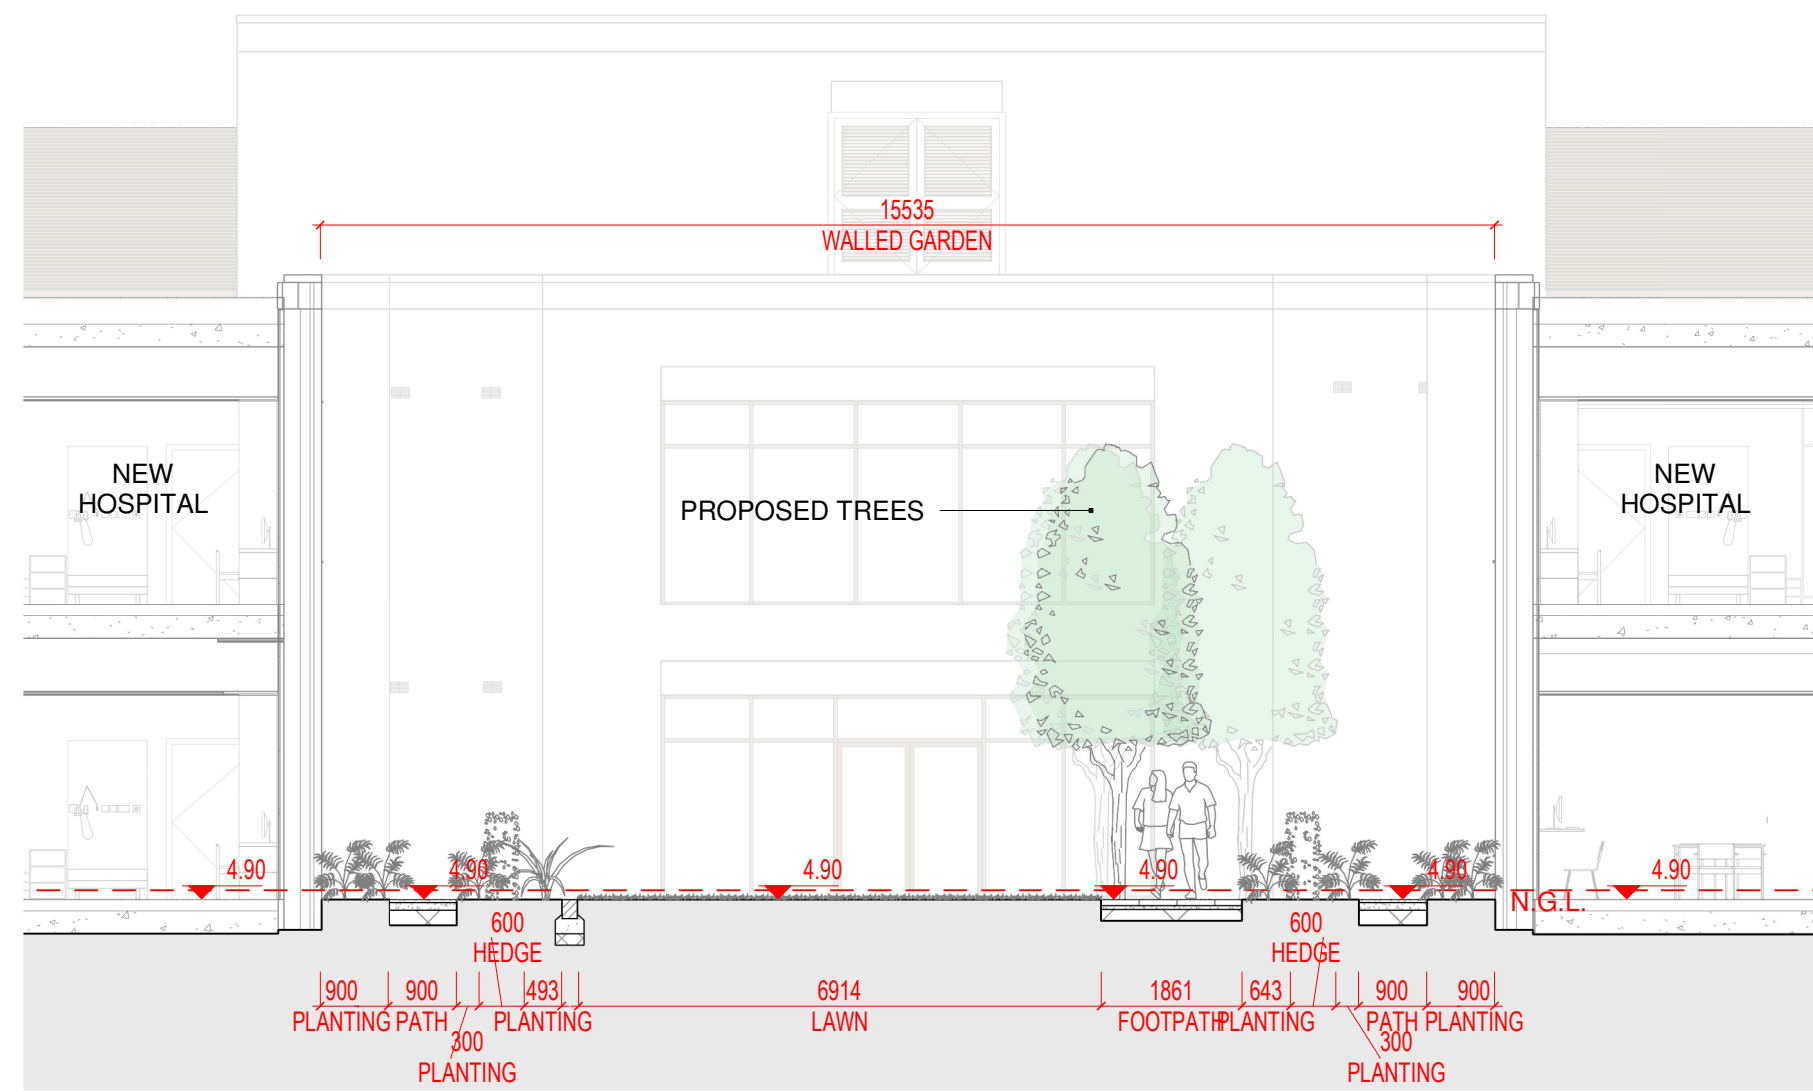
15535
WALLED GARDEN

NEW HOSPITAL

PROPOSED TREES

NEW HOSPITAL

4.90
4.90
4.90
4.90
4.90
4.90
N.G.L.

600
HEDGE

600
HEDGE

900 900 493 6914 1861 643 900 900
PLANTING PATH PLANTING LAWN FOOTPATH PLANTING PATH PLANTING
300
PLANTING
300
PLANTING